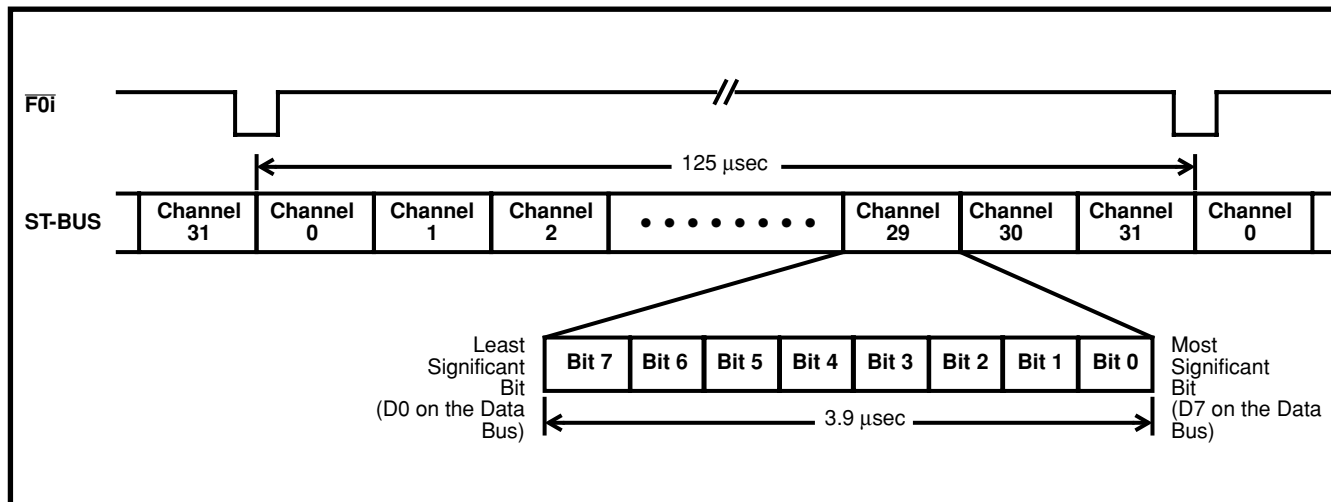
$\overline{F0i}$

125 µsec

ST-BUS

Channel 31 | Channel 0 | Channel 1 | Channel 2 | • • • • • • • • | Channel 29 | Channel 30 | Channel 31 | Channel 0

Least Significant Bit (D0 on the Data Bus)

Bit 7 | Bit 6 | Bit 5 | Bit 4 | Bit 3 | Bit 2 | Bit 1 | Bit 0

Most Significant Bit (D7 on the Data Bus)

3.9 µsec